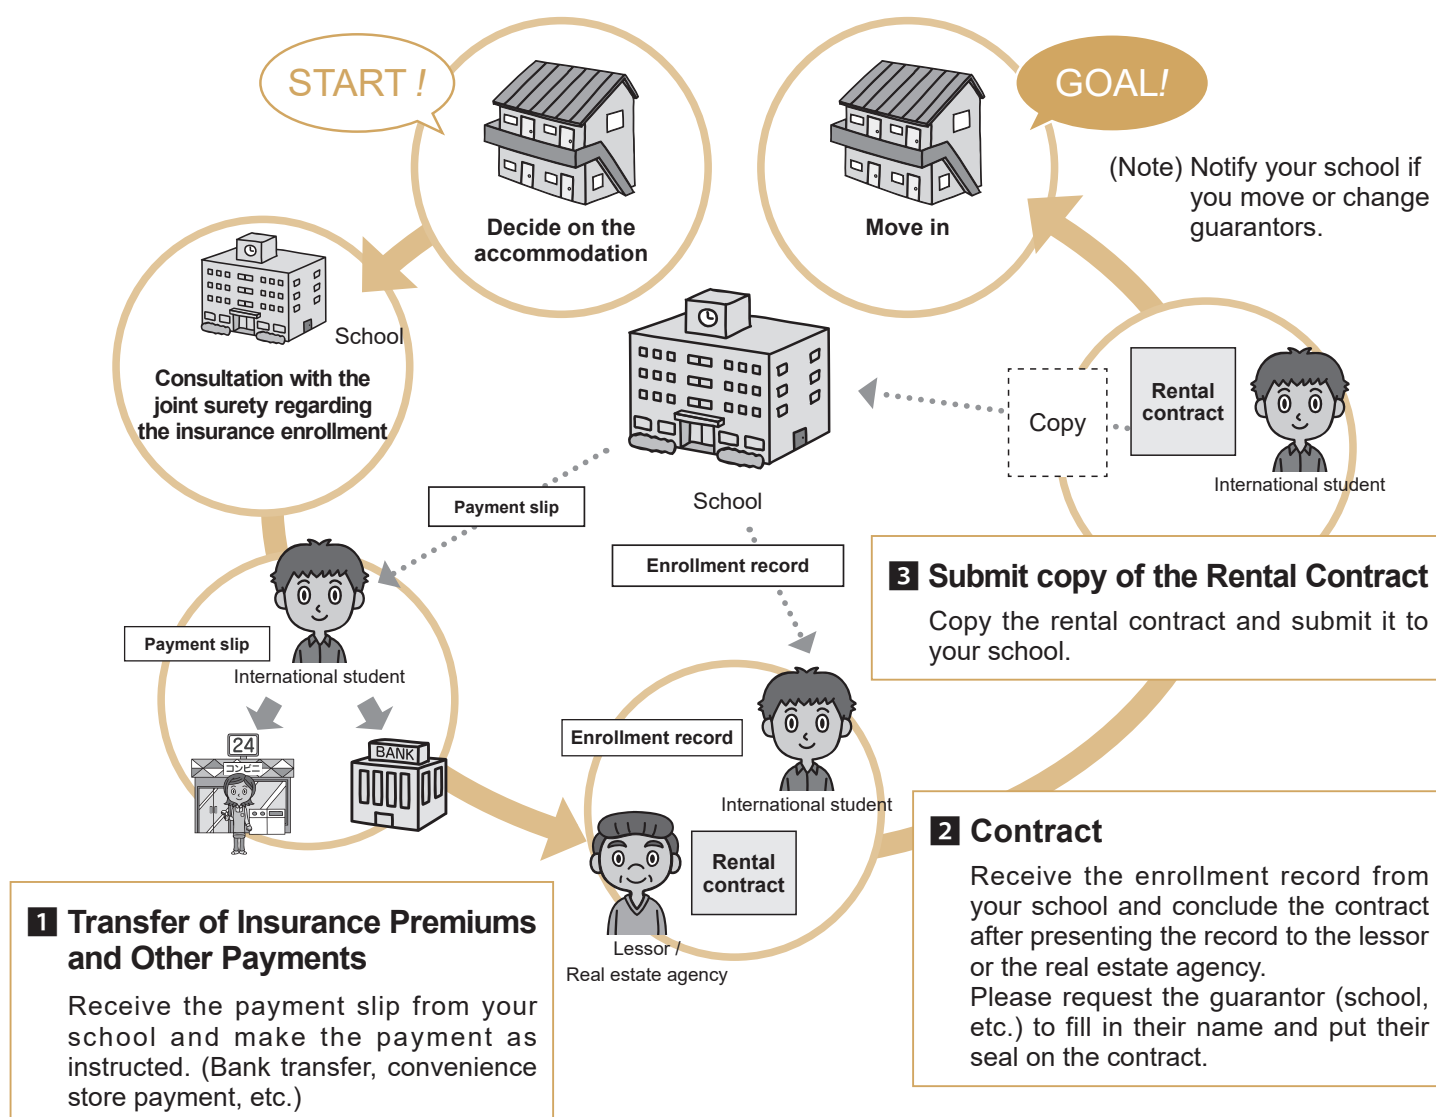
START !

Decide on the accommodation

Move in

GOAL!

(Note) Notify your school if you move or change guarantors.

School

Consultation with the joint surety regarding the insurance enrollment

School

Copy

Rental contract

International student

Payment slip

Enrollment record

3 Submit copy of the Rental Contract

Copy the rental contract and submit it to your school.

Payment slip

International student

24

コンビニ

BANK

Enrollment record

International student

Rental contract

Lessor / Real estate agency

2 Contract

Receive the enrollment record from your school and conclude the contract after presenting the record to the lessor or the real estate agency.
Please request the guarantor (school, etc.) to fill in their name and put their seal on the contract.

1 Transfer of Insurance Premiums and Other Payments

Receive the payment slip from your school and make the payment as instructed. (Bank transfer, convenience store payment, etc.)